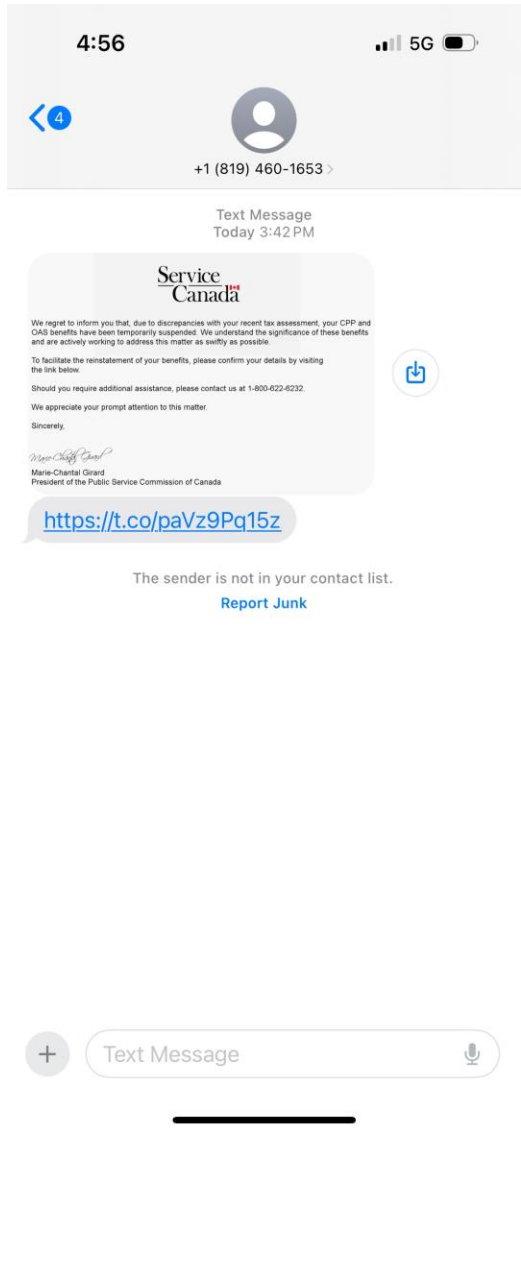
4:56

5G

4

+1 (819) 460-1653

Text Message
Today 3:42 PM

Service Canada

We regret to inform you that, due to discrepancies with your recent tax assessment, your CPP and OAS benefits have been temporarily suspended. We understand the significance of these benefits and are actively working to address this matter as swiftly as possible.

To facilitate the reinstatement of your benefits, please confirm your details by visiting the link below.

Should you require additional assistance, please contact us at 1-800-622-6232.

We appreciate your prompt attention to this matter.

Sincerely,

Marie-Chantal Girard

Marie-Chantal Girard
President of the Public Service Commission of Canada

https://t.co/paVz9Pq15z

The sender is not in your contact list.
Report Junk

Text Message